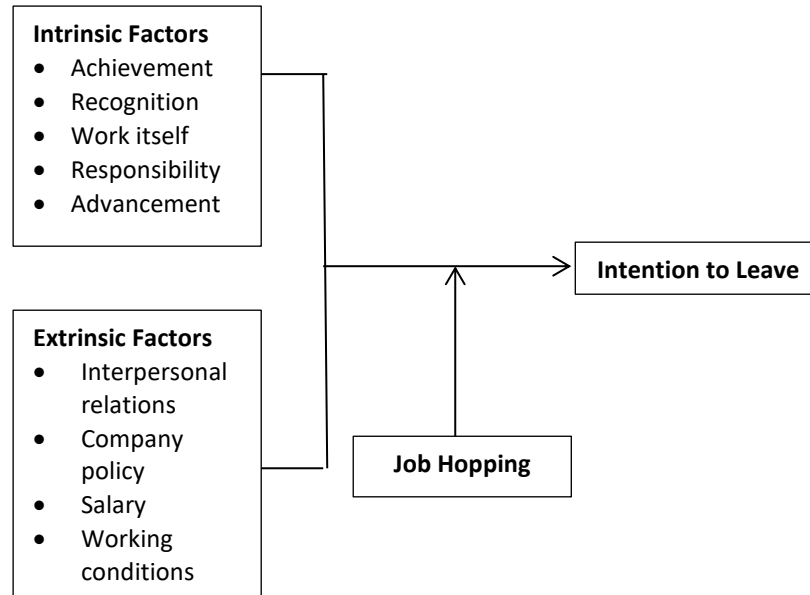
**Intrinsic Factors**
- Achievement
- Recognition
- Work itself
- Responsibility
- Advancement

**Intention to Leave**

**Extrinsic Factors**
- Interpersonal relations
- Company policy
- Salary
- Working conditions

**Job Hopping**